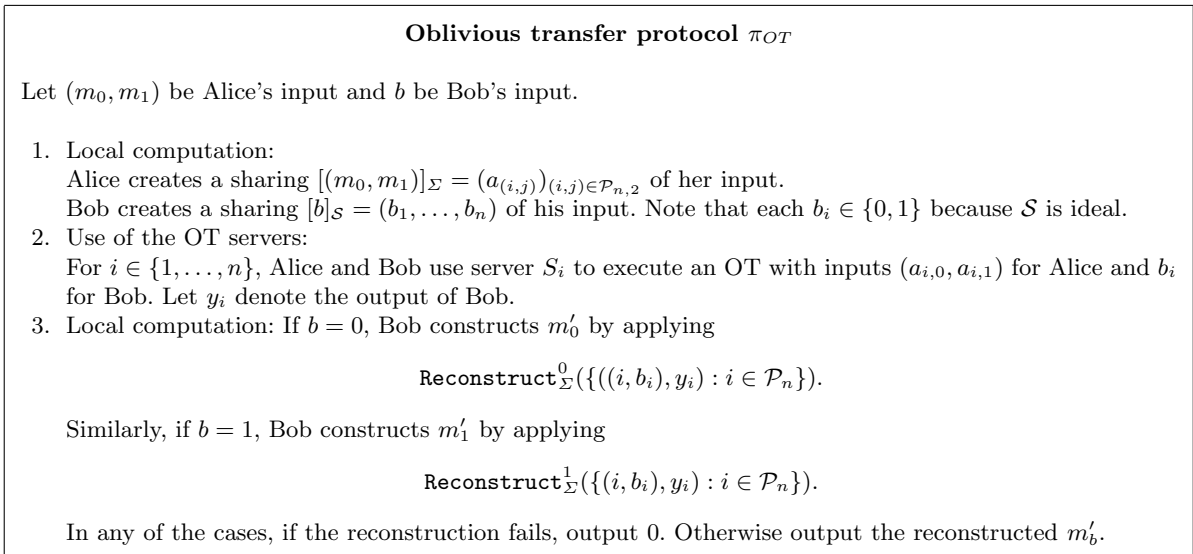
**Oblivious transfer protocol $\pi_{OT}$**

Let $(m_0, m_1)$ be Alice's input and $b$ be Bob's input.

1. Local computation:
Alice creates a sharing $[(m_0, m_1)]_{\Sigma} = (a_{(i,j)})_{(i,j)\in\mathcal{P}_{n,2}}$ of her input.
Bob creates a sharing $[b]_{\mathcal{S}} = (b_1, \ldots, b_n)$ of his input. Note that each $b_i \in \{0, 1\}$ because $\mathcal{S}$ is ideal.
2. Use of the OT servers:
For $i \in \{1, \ldots, n\}$, Alice and Bob use server $S_i$ to execute an OT with inputs $(a_{i,0}, a_{i,1})$ for Alice and $b_i$ for Bob. Let $y_i$ denote the output of Bob.
3. Local computation: If $b = 0$, Bob constructs $m'_0$ by applying

$\texttt{Reconstruct}^0_{\Sigma}(\{((i, b_i), y_i) : i \in \mathcal{P}_n\}).$

Similarly, if $b = 1$, Bob constructs $m'_1$ by applying

$\texttt{Reconstruct}^1_{\Sigma}(\{(i, b_i), y_i) : i \in \mathcal{P}_n\}).$

In any of the cases, if the reconstruction fails, output 0. Otherwise output the reconstructed $m'_b$.